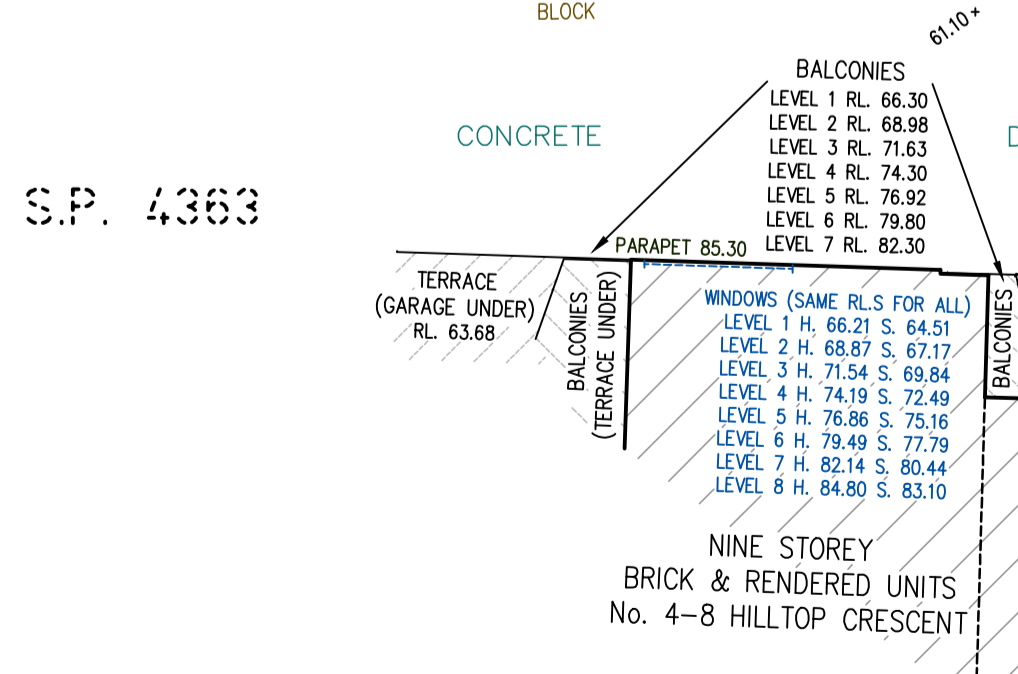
BLOCK

61.10 +

CONCRETE

D

S.P. 4363

BALCONIES
LEVEL 1 RL. 66.30
LEVEL 2 RL. 68.98
LEVEL 3 RL. 71.63
LEVEL 4 RL. 74.30
LEVEL 5 RL. 76.92
LEVEL 6 RL. 79.80
LEVEL 7 RL. 82.30

PARAPET 85.30

TERRACE
(GARAGE UNDER)
RL. 63.68

BALCONIES
(TERRACE UNDER)

WINDOWS (SAME RL.S FOR ALL)
LEVEL 1 H. 66.21 S. 64.51
LEVEL 2 H. 68.87 S. 67.17
LEVEL 3 H. 71.54 S. 69.84
LEVEL 4 H. 74.19 S. 72.49
LEVEL 5 H. 76.86 S. 75.16
LEVEL 6 H. 79.49 S. 77.79
LEVEL 7 H. 82.14 S. 80.44
LEVEL 8 H. 84.80 S. 83.10

BALCONIES

NINE STOREY
BRICK & RENDERED UNITS
No. 4-8 HILLTOP CRESCENT